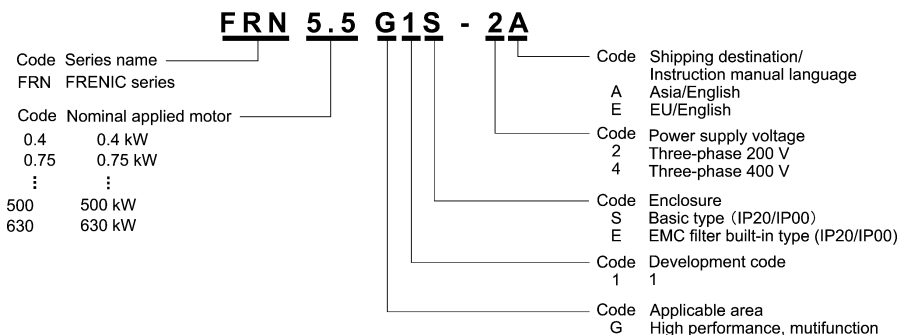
FRN 5.5 G1S - 2A

Code Series name
FRN FRENIC series

Code Nominal applied motor
0.4 0.4 kW
0.75 0.75 kW
⋮ ⋮
500 500 kW
630 630 kW

Code Shipping destination/ Instruction manual language
A Asia/English
E EU/English

Code Power supply voltage
2 Three-phase 200 V
4 Three-phase 400 V

Code Enclosure
S Basic type (IP20/IP00)
E EMC filter built-in type (IP20/IP00)

Code Development code
1 1

Code Applicable area
G High performance, mutifunction